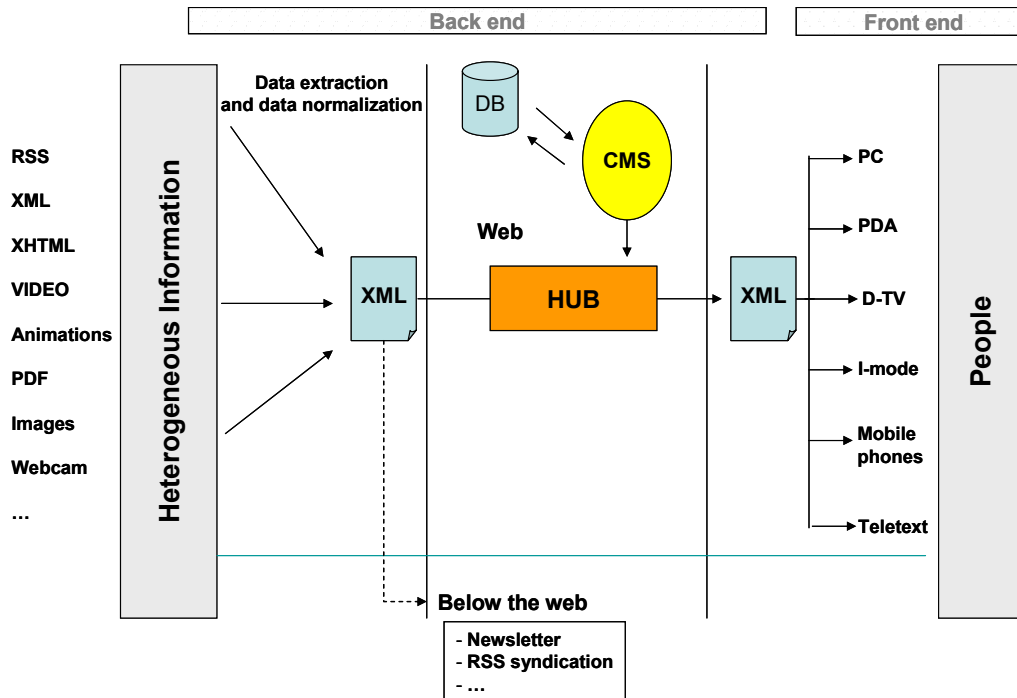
Back end

Front end

RSS
XML
XHTML
VIDEO
Animations
PDF
Images
Webcam
…

Heterogeneous Information

Data extraction and data normalization

DB

CMS

Web

XML

HUB

XML

PC
PDA
D-TV
I-mode
Mobile phones
Teletext

People

Below the web

- Newsletter
- RSS syndication
- …